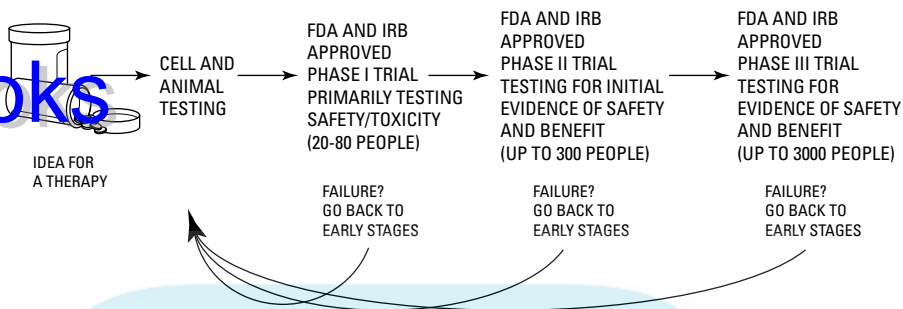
oks

IDEA FOR A THERAPY

CELL AND ANIMAL TESTING

FDA AND IRB APPROVED PHASE I TRIAL PRIMARILY TESTING SAFETY/TOXICITY (20-80 PEOPLE)

FDA AND IRB APPROVED PHASE II TRIAL TESTING FOR INITIAL EVIDENCE OF SAFETY AND BENEFIT (UP TO 300 PEOPLE)

FDA AND IRB APPROVED PHASE III TRIAL TESTING FOR EVIDENCE OF SAFETY AND BENEFIT (UP TO 3000 PEOPLE)

FAILURE? GO BACK TO EARLY STAGES

FAILURE? GO BACK TO EARLY STAGES

FAILURE? GO BACK TO EARLY STAGES